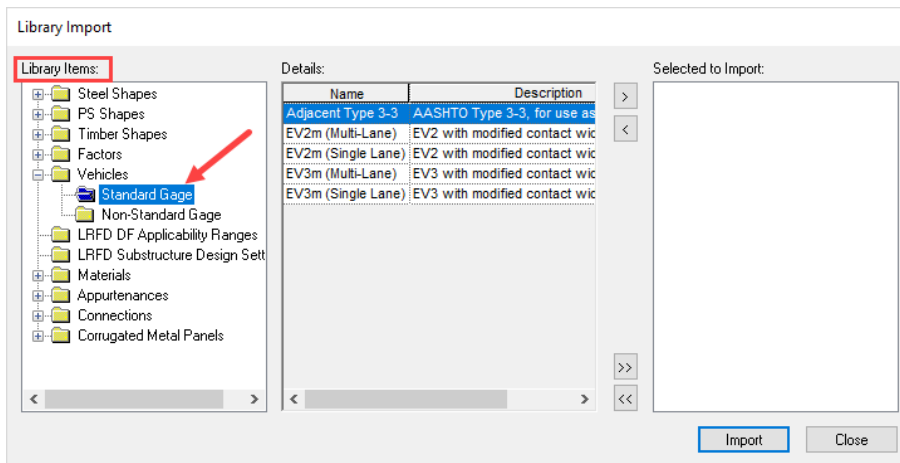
Library Import

Library Items:

Steel Shapes
PS Shapes
Timber Shapes
Factors
Vehicles
Standard Gage
Non-Standard Gage
LRFD DF Applicability Ranges
LRFD Substructure Design Sett
Materials
Appurtenances
Connections
Corrugated Metal Panels

Details:

| Name | Description |
|---|---|
| Adjacent Type 3-3 | AASHTO Type 3-3, for use as |
| EV2m (Multi-Lane) | EV2 with modified contact wic |
| EV2m (Single Lane) | EV2 with modified contact wic |
| EV3m (Multi-Lane) | EV3 with modified contact wic |
| EV3m (Single Lane) | EV3 with modified contact wic |

>
<
>>
<<

Selected to Import:

Import
Close